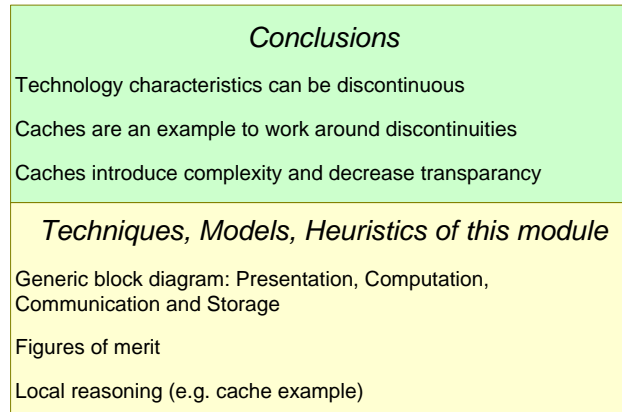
Conclusions

Technology characteristics can be discontinuous

Caches are an example to work around discontinuities

Caches introduce complexity and decrease transparancy

Techniques, Models, Heuristics of this module

Generic block diagram: Presentation, Computation, Communication and Storage

Figures of merit

Local reasoning (e.g. cache example)